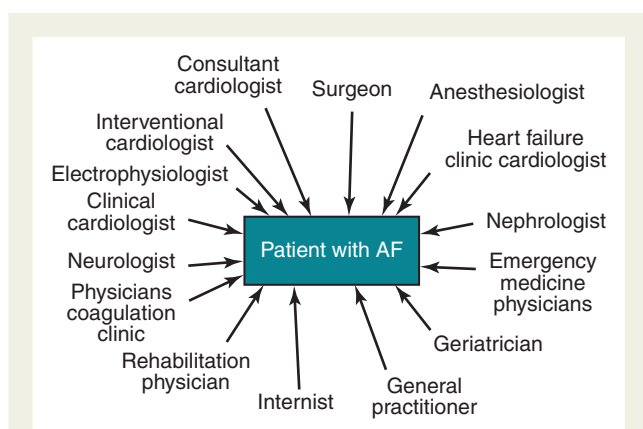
Consultant cardiologist

Surgeon

Anesthesiologist

Interventional cardiologist

Heart failure clinic cardiologist

Electrophysiologist

Clinical cardiologist

Nephrologist

Patient with AF

Neurologist

Emergency medicine physicians

Physicians coagulation clinic

Geriatrician

Rehabilitation physician

Internist

General practitioner